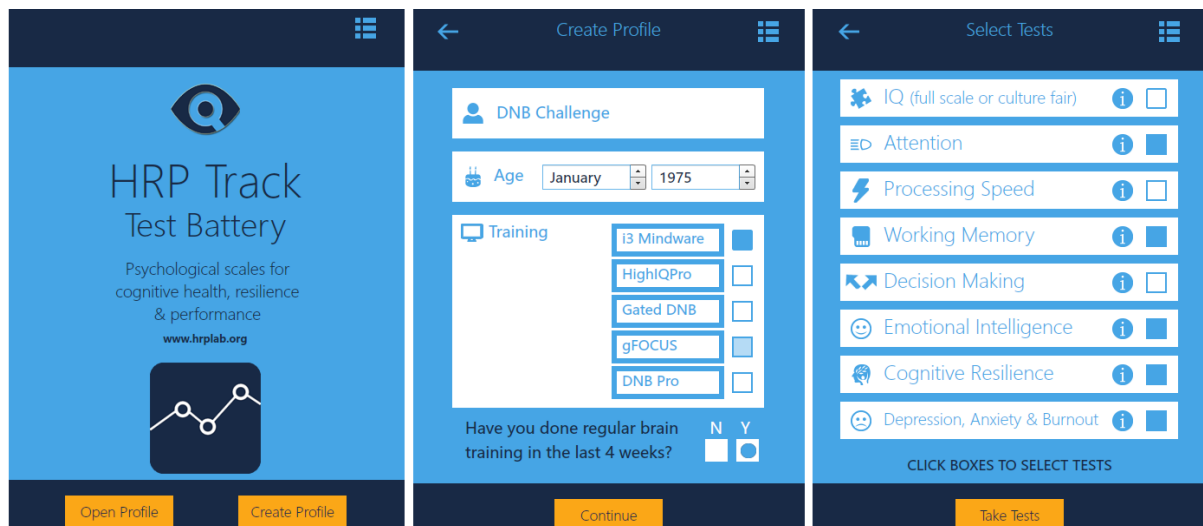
HRP Track
Test Battery

Psychological scales for cognitive health, resilience & performance

www.hrplab.org

Open Profile

Create Profile

Create Profile

DNB Challenge

Age January 1975

Training

i3 Mindware

HighIQPro

Gated DNB

gFOCUS

DNB Pro

Have you done regular brain training in the last 4 weeks?

N Y

Continue

Select Tests

IQ (full scale or culture fair)

Attention

Processing Speed

Working Memory

Decision Making

Emotional Intelligence

Cognitive Resilience

Depression, Anxiety & Burnout

CLICK BOXES TO SELECT TESTS

Take Tests